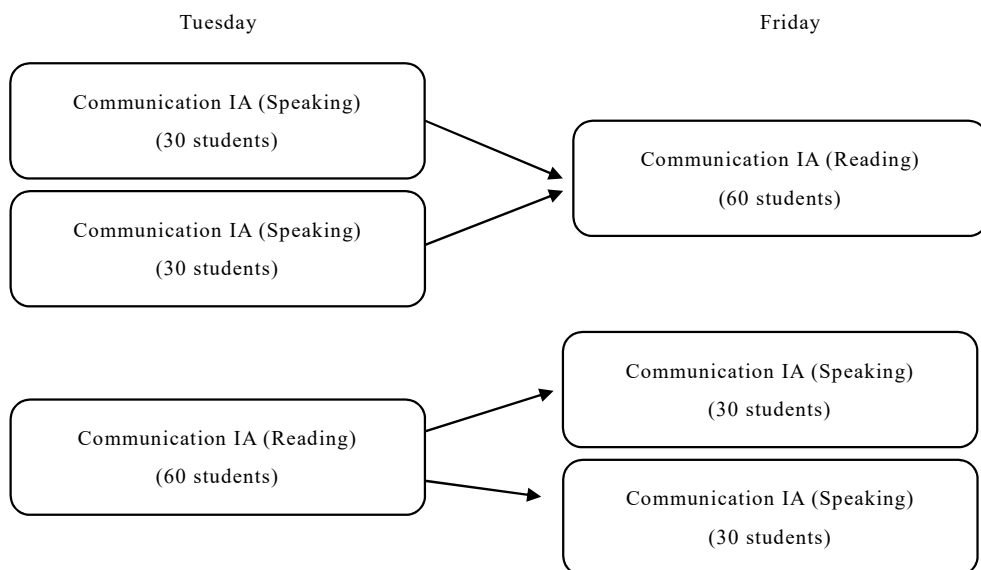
Tuesday

Friday

Communication IA (Speaking)
(30 students)

Communication IA (Speaking)
(30 students)

Communication IA (Reading)
(60 students)

Communication IA (Reading)
(60 students)

Communication IA (Speaking)
(30 students)

Communication IA (Speaking)
(30 students)